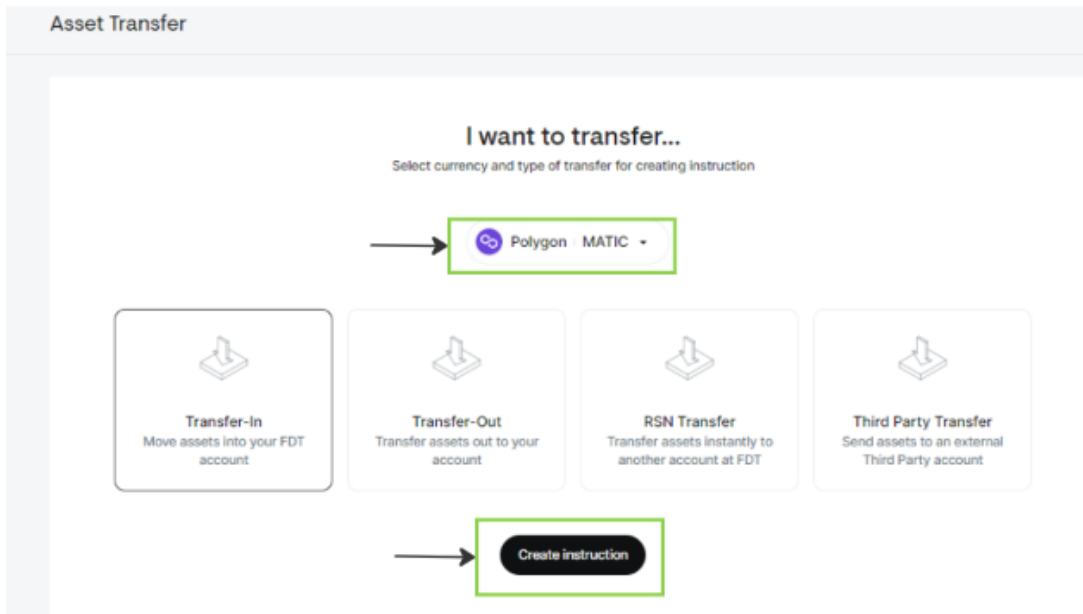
Asset Transfer

I want to transfer...

Select currency and type of transfer for creating instruction

Polygon | MATIC

Transfer-In
Move assets into your FDT account

Transfer-Out
Transfer assets out to your account

RSN Transfer
Transfer assets instantly to another account at FDT

Third Party Transfer
Send assets to an external Third Party account

Create instruction